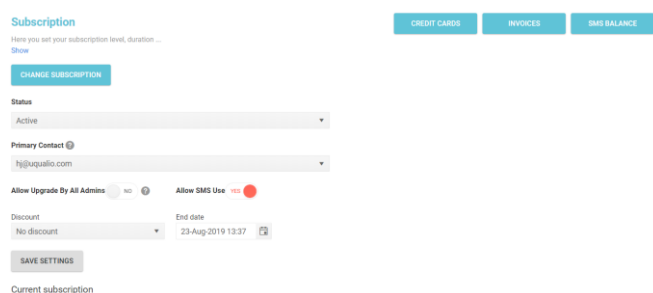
Subscription

Here you set your subscription level, duration ...
Show

CREDIT CARDS
INVOICES
SMS BALANCE

CHANGE SUBSCRIPTION

Status
Active

Primary Contact ?
hj@uqualio.com

Allow Upgrade By All Admins NO ?
Allow SMS Use YES

Discount
No discount
End date
23-Aug-2019 13:37

SAVE SETTINGS

Current subscription